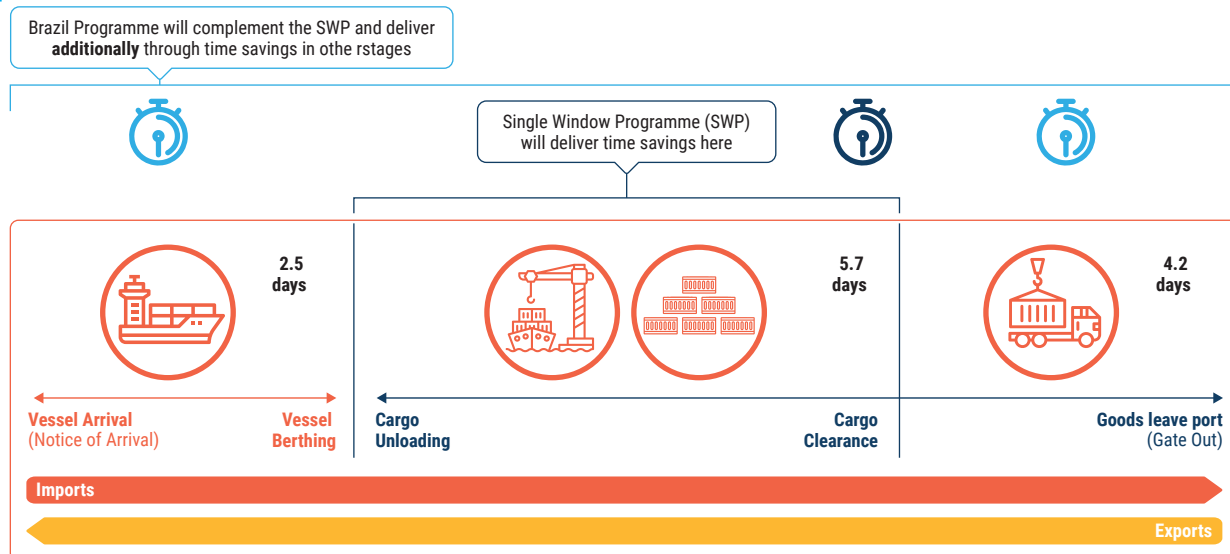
Brazil Programme will complement the SWP and deliver **additionally** through time savings in othe rstages

Single Window Programme (SWP) will deliver time savings here

2.5 days

5.7 days

4.2 days

Vessel Arrival (Notice of Arrival)

Vessel Berthing

Cargo Unloading

Cargo Clearance

Goods leave port (Gate Out)

Imports

Exports